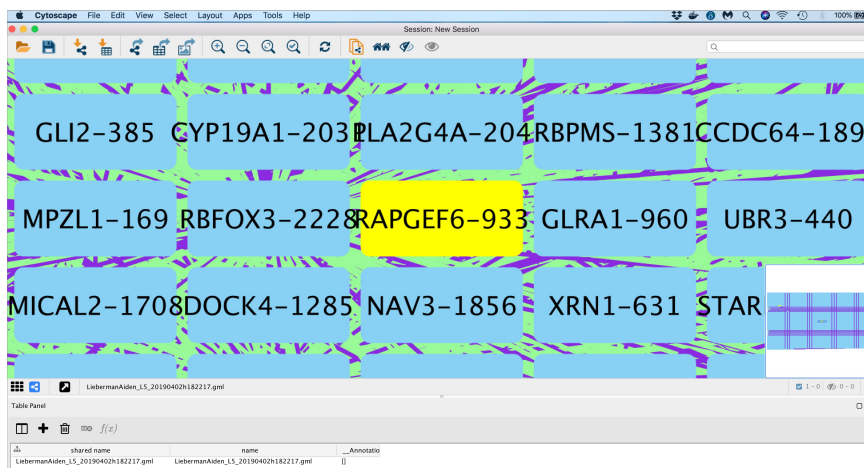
Cytoscape File Edit View Select Layout Apps Tools Help

100%

Session: New Session

GLI2-385 CYP19A1-203 PLA2G4A-204 RBPMS-1381 CCDC64-189

MPZL1-169 RBFOX3-2228 RAPGEF6-933 GLRA1-960 UBR3-440

MICAL2-1708 DOCK4-1285 NAV3-1856 XRN1-631 STAR

LiebermanAiden_L5_20190402h182217.gml

1 - 0 0 - 0

Table Panel

$f(x)$

| shared name | name | __Annotatio |
|---|---|---|
| LiebermanAiden_L5_20190402h182217.gml | LiebermanAiden_L5_20190402h182217.gml | [] |